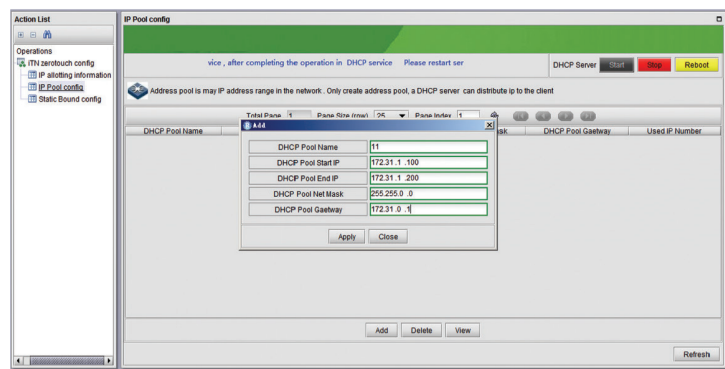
Action List

Operations
iTN zerotouch config
IP allotting information
IP Pool config
Static Bound config

IP Pool config

vice , after completing the operation in DHCP service Please restart ser

DHCP Server Start Stop Reboot

Address pool is may IP address range in the network . Only create address pool, a DHCP server can distribute ip to the client

Total Page 1 Page Size (row) 25 Page Index 1

| DHCP Pool Name | | ask | DHCP Pool Gaetway | Used IP Number |
|---|---|---|---|---|

Add

| DHCP Pool Name | 11 |
|---|---|
| DHCP Pool Start IP | 172.31 .1 .100 |
| DHCP Pool End IP | 172.31 .1 .200 |
| DHCP Pool Net Mask | 255.255.0 .0 |
| DHCP Pool Gaetway | 172.31 .0 .1 |

Apply Close

Add Delete View

Refresh